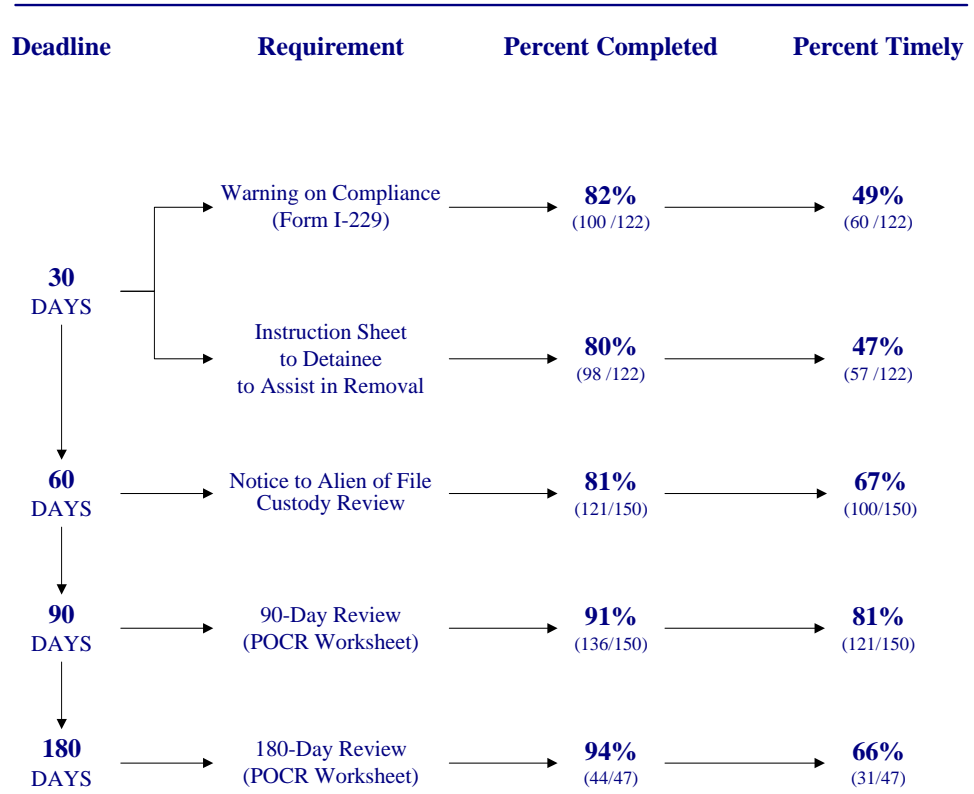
| Deadline | Requirement | Percent Completed | Percent Timely |
|---|---|---|---|
| 30 DAYS | Warning on Compliance (Form I-229) | 82% (100 /122) | 49% (60 /122) |
| | Instruction Sheet to Detainee to Assist in Removal | 80% (98 /122) | 47% (57 /122) |
| 60 DAYS | Notice to Alien of File Custody Review | 81% (121/150) | 67% (100/150) |
| 90 DAYS | 90-Day Review (POCR Worksheet) | 91% (136/150) | 81% (121/150) |
| 180 DAYS | 180-Day Review (POCR Worksheet) | 94% (44/47) | 66% (31/47) |